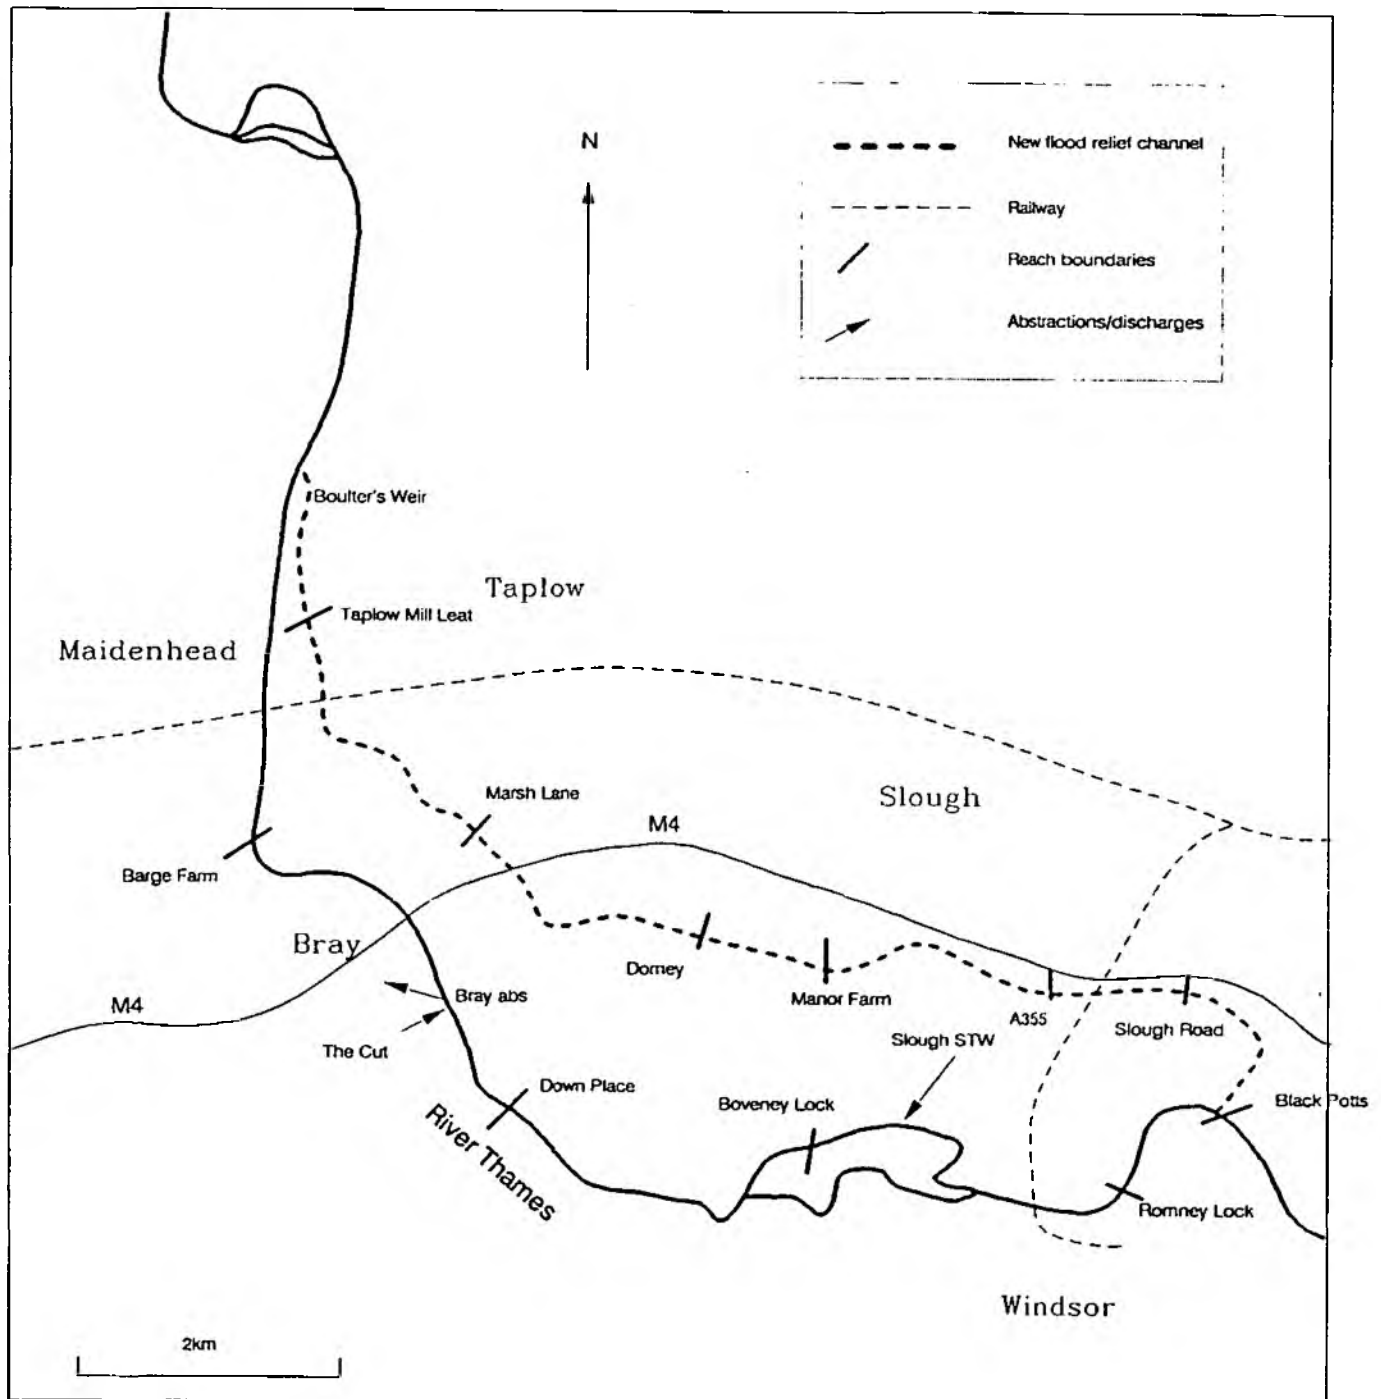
N

New flood relief channel

Railway

Reach boundaries

Abstractions/discharges

Boulter's Weir

Taplow

Taplow Mill Leat

Maidenhead

Slough

Marsh Lane

M4

Barge Farm

Bray

Dorney

Manor Farm

A355

Slough Road

M4

Bray abs

The Cut

Slough STW

Down Place

Boveney Lock

Black Potts

River Thames

Romney Lock

Windsor

2km